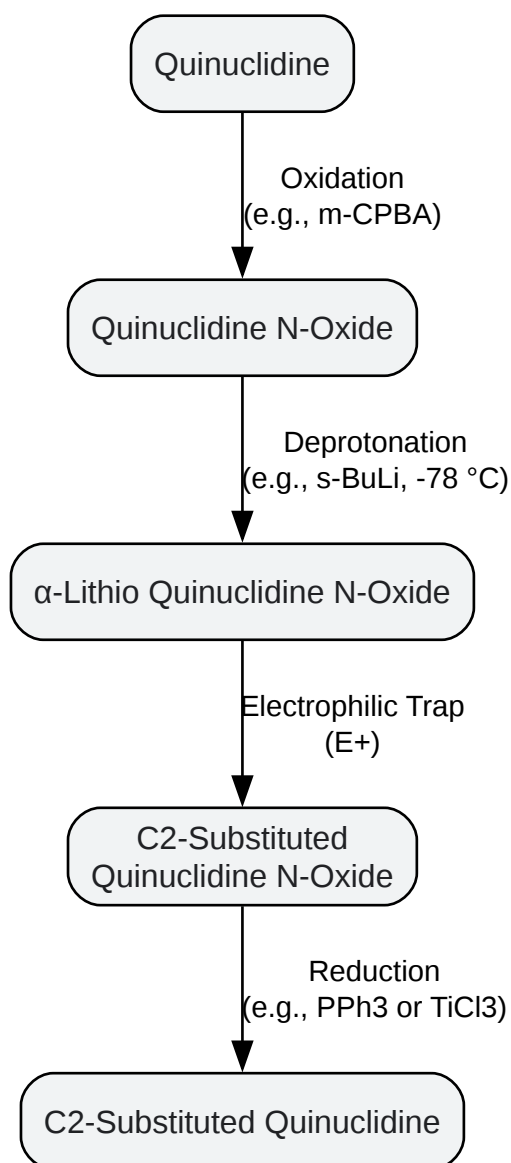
Quinuclidine

Oxidation
(e.g., m-CPBA)

Quinuclidine N-Oxide

Deprotonation
(e.g., s-BuLi, -78 °C)

α-Lithio Quinuclidine N-Oxide

Electrophilic Trap
(E+)

C2-Substituted
Quinuclidine N-Oxide

Reduction
(e.g., PPh3 or TiCl3)

C2-Substituted Quinuclidine